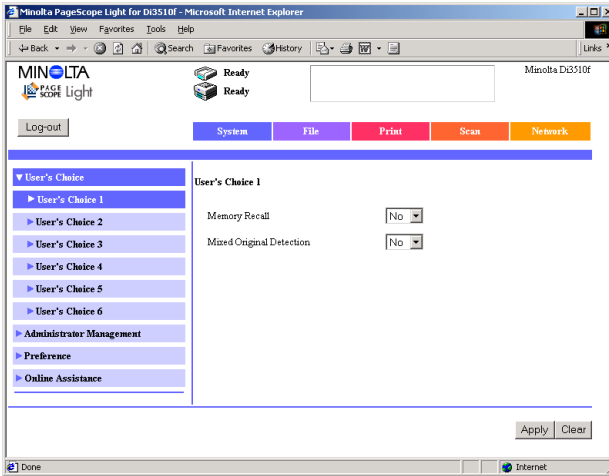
Minolta PageScope Light for Di3510f - Microsoft Internet Explorer

File Edit View Favorites Tools Help

Back Search Favorites History Links

MINOLTA
PAGE SCOPE Light

Ready
Ready

Minolta Di3510f

Log-out

System File Print Scan Network

▼User's Choice
► User's Choice 1
► User's Choice 2
► User's Choice 3
► User's Choice 4
► User's Choice 5
► User's Choice 6
► Administrator Management
► Preference
► Online Assistance

User's Choice 1

Memory Recall No

Mixed Original Detection No

Apply Clear

Done

Internet